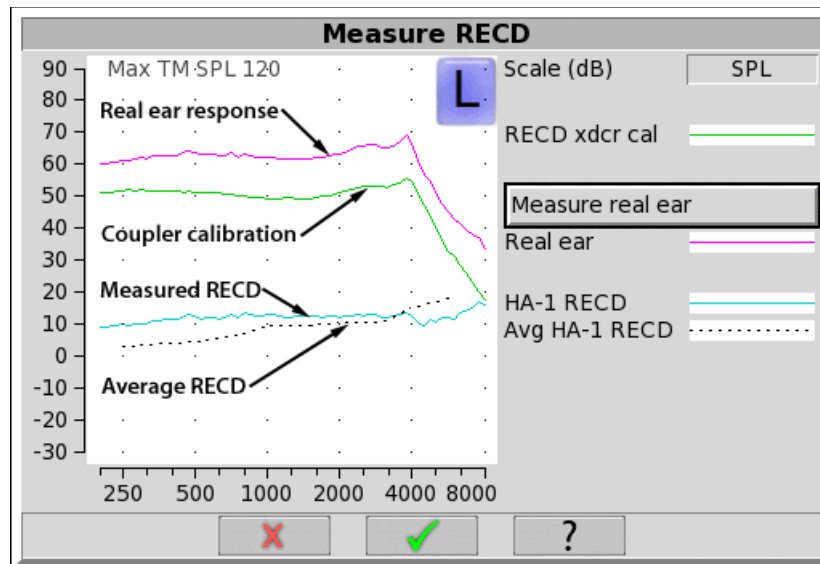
Measure RECD

90
80
70
60
50
40
30
20
10
0
-10
-20
-30

Max TM SPL 120

L

Real ear response

Coupler calibration

Measured RECD

Average RECD

250 500 1000 2000 4000 8000

Scale (dB) SPL

RECD xdcr cal

Measure real ear

Real ear

HA-1 RECD

Avg HA-1 RECD

?